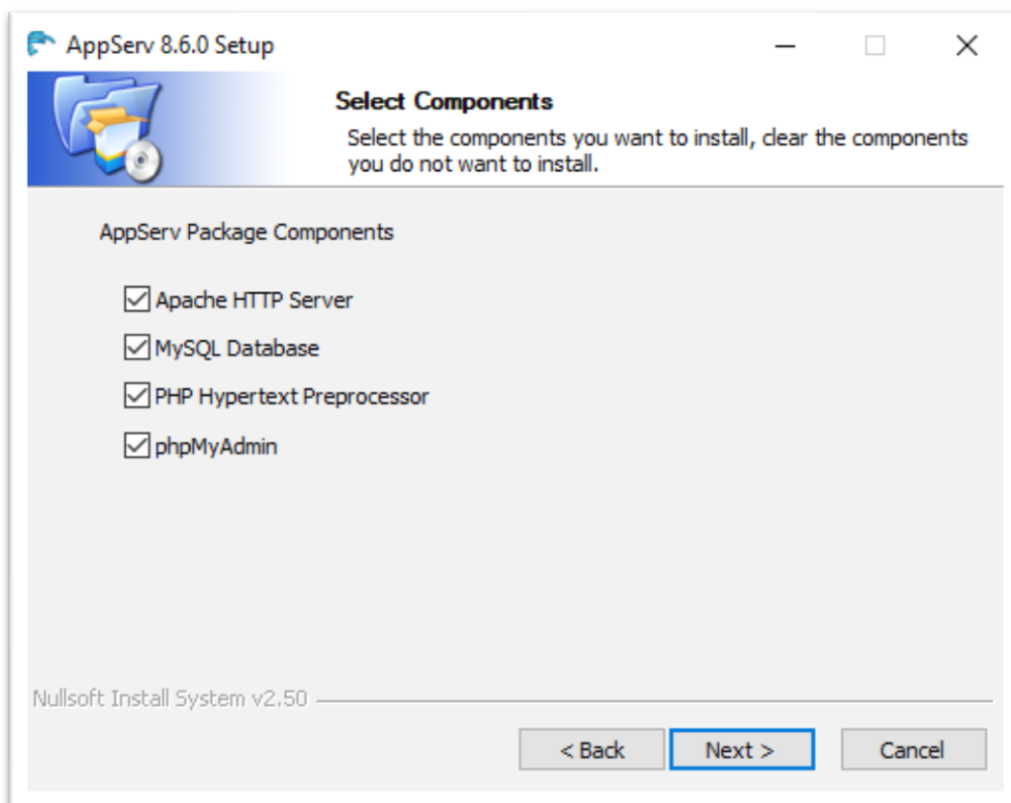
AppServ 8.6.0 Setup

Select Components

Select the components you want to install, clear the components you do not want to install.

AppServ Package Components

Apache HTTP Server

MySQL Database

PHP Hypertext Preprocessor

phpMyAdmin

Nullsoft Install System v2.50

< Back

Next >

Cancel